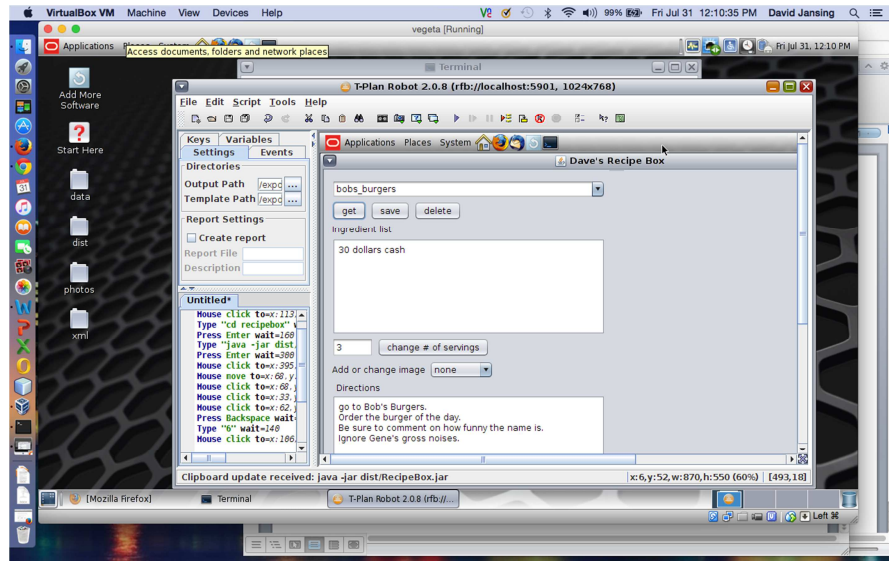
VirtualBox VM Machine View Devices Help
99% Fri Jul 31 12:10:35 PM David Jansing
vegeta [Running]
Applications Places System
Access documents, folders and network places
Fri Jul 31, 12:10 PM
Add More Software
Start Here
data
dist
photos
xml
Terminal
T-Plan Robot 2.0.8 (rfb://localhost:5901, 1024x768)
File Edit Script Tools Help
Keys Variables
Settings Events
Directories
Output Path /expo ...
Template Path /expo ...
Report Settings
Create report
Report File
Description
Untitled*
Mouse click to=x:113,
Type "cd recipebox"
Press Enter wait=160
Type "java -jar dist,
Press Enter wait=300
Mouse click to=x:395,
Mouse move to=x:60,y,
Mouse click to=x:60,
Mouse click to=x:33,
Mouse click to=x:62,
Press Backspace wait
Type "6" wait=140
Mouse click to=x:186,
Applications Places System
Dave's Recipe Box
bobs_burgers
get save delete
Ingredient list
30 dollars cash
3 change # of servings
Add or change image none
Directions
go to Bob's Burgers.
Order the burger of the day.
Be sure to comment on how funny the name is.
Ignore Gene's gross noises.
Clipboard update received: java -jar dist/RecipeBox.jar
x:6,y:52,w:870,h:550 (60%) [493,18]
[Mozilla Firefox] Terminal T-Plan Robot 2.0.8 (rfb://...
Left ⌘